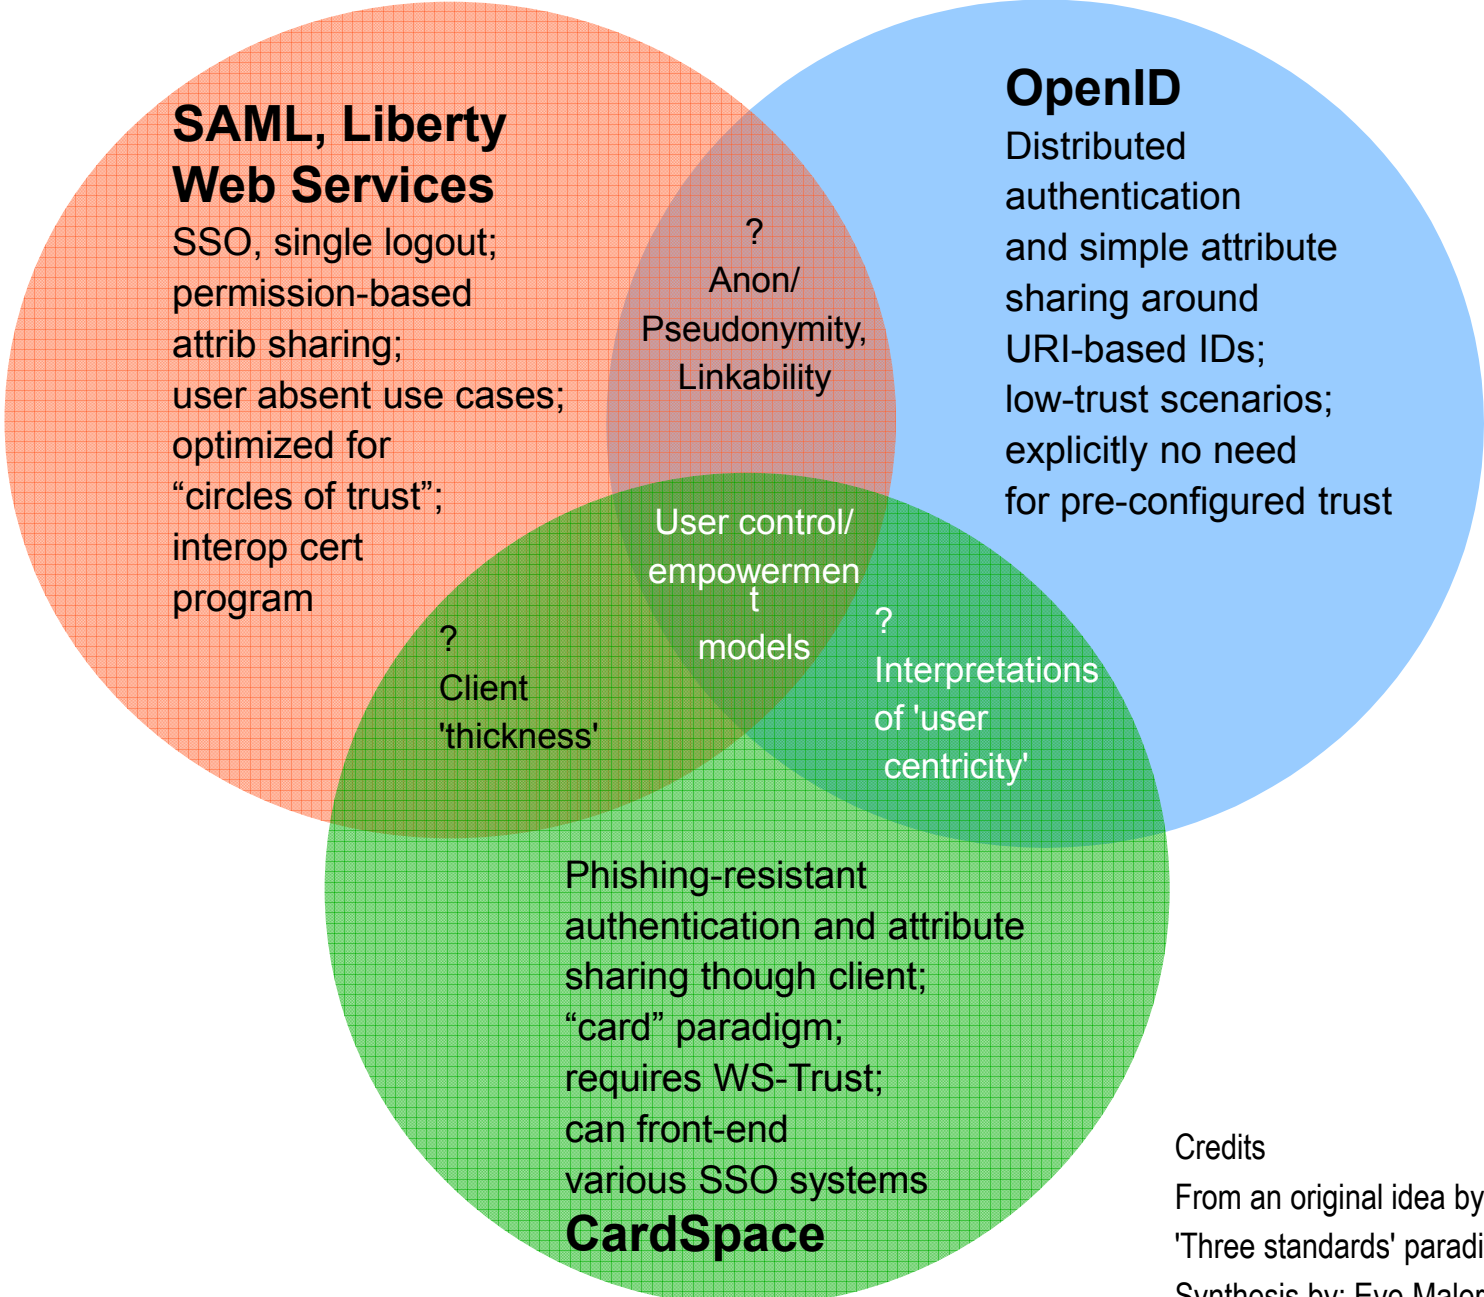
SAML, Liberty Web Services
SSO, single logout; permission-based attrib sharing; user absent use cases; optimized for “circles of trust”; interop cert program

OpenID
Distributed authentication and simple attribute sharing around URI-based IDs; low-trust scenarios; explicitly no need for pre-configured trust

?
Anon/ Pseudonymity, Linkability

User control/ empowermen t models

?
Client 'thickness'

?
Interpretations of 'user centricity'

Phishing-resistant authentication and attribute sharing though client; “card” paradigm; requires WS-Trust; can front-end various SSO systems
CardSpace

Credits
From an original idea by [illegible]
'Three standards' paradi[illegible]
Synthesis by: Eve Maler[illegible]